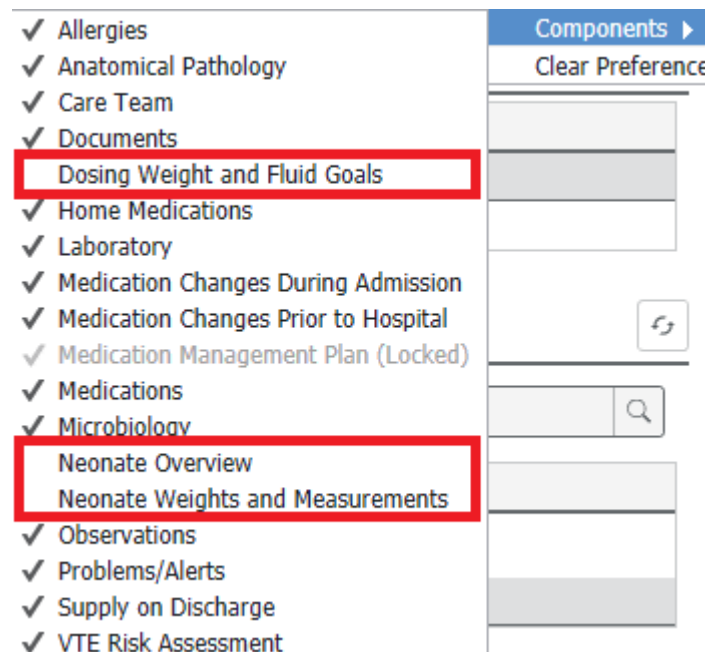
✓ Allergies
✓ Anatomical Pathology
✓ Care Team
✓ Documents
Dosing Weight and Fluid Goals
✓ Home Medications
✓ Laboratory
✓ Medication Changes During Admission
✓ Medication Changes Prior to Hospital
✓ Medication Management Plan (Locked)
✓ Medications
✓ Microbiology
Neonate Overview
Neonate Weights and Measurements
✓ Observations
✓ Problems/Alerts
✓ Supply on Discharge
✓ VTE Risk Assessment

Components ▸
Clear Preference